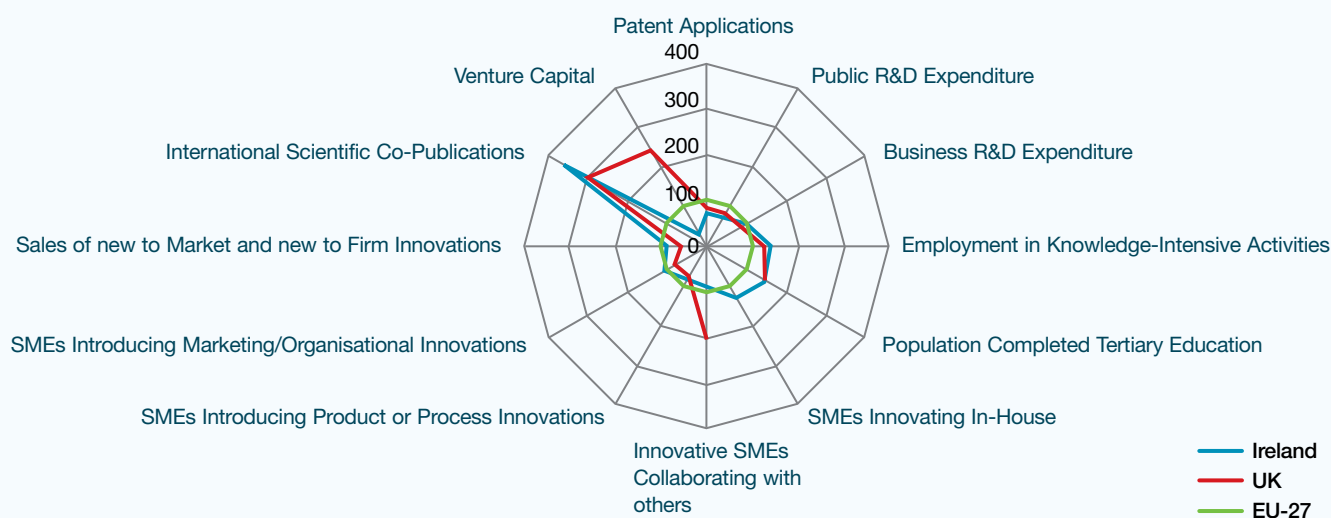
Patent Applications

400

300

200

100

0

Public R&D Expenditure

Business R&D Expenditure

Employment in Knowledge-Intensive Activities

Population Completed Tertiary Education

SMEs Innovating In-House

Innovative SMEs Collaborating with others

SMEs Introducing Product or Process Innovations

SMEs Introducing Marketing/Organisational Innovations

Sales of new to Market and new to Firm Innovations

International Scientific Co-Publications

Venture Capital

Ireland

UK

EU-27